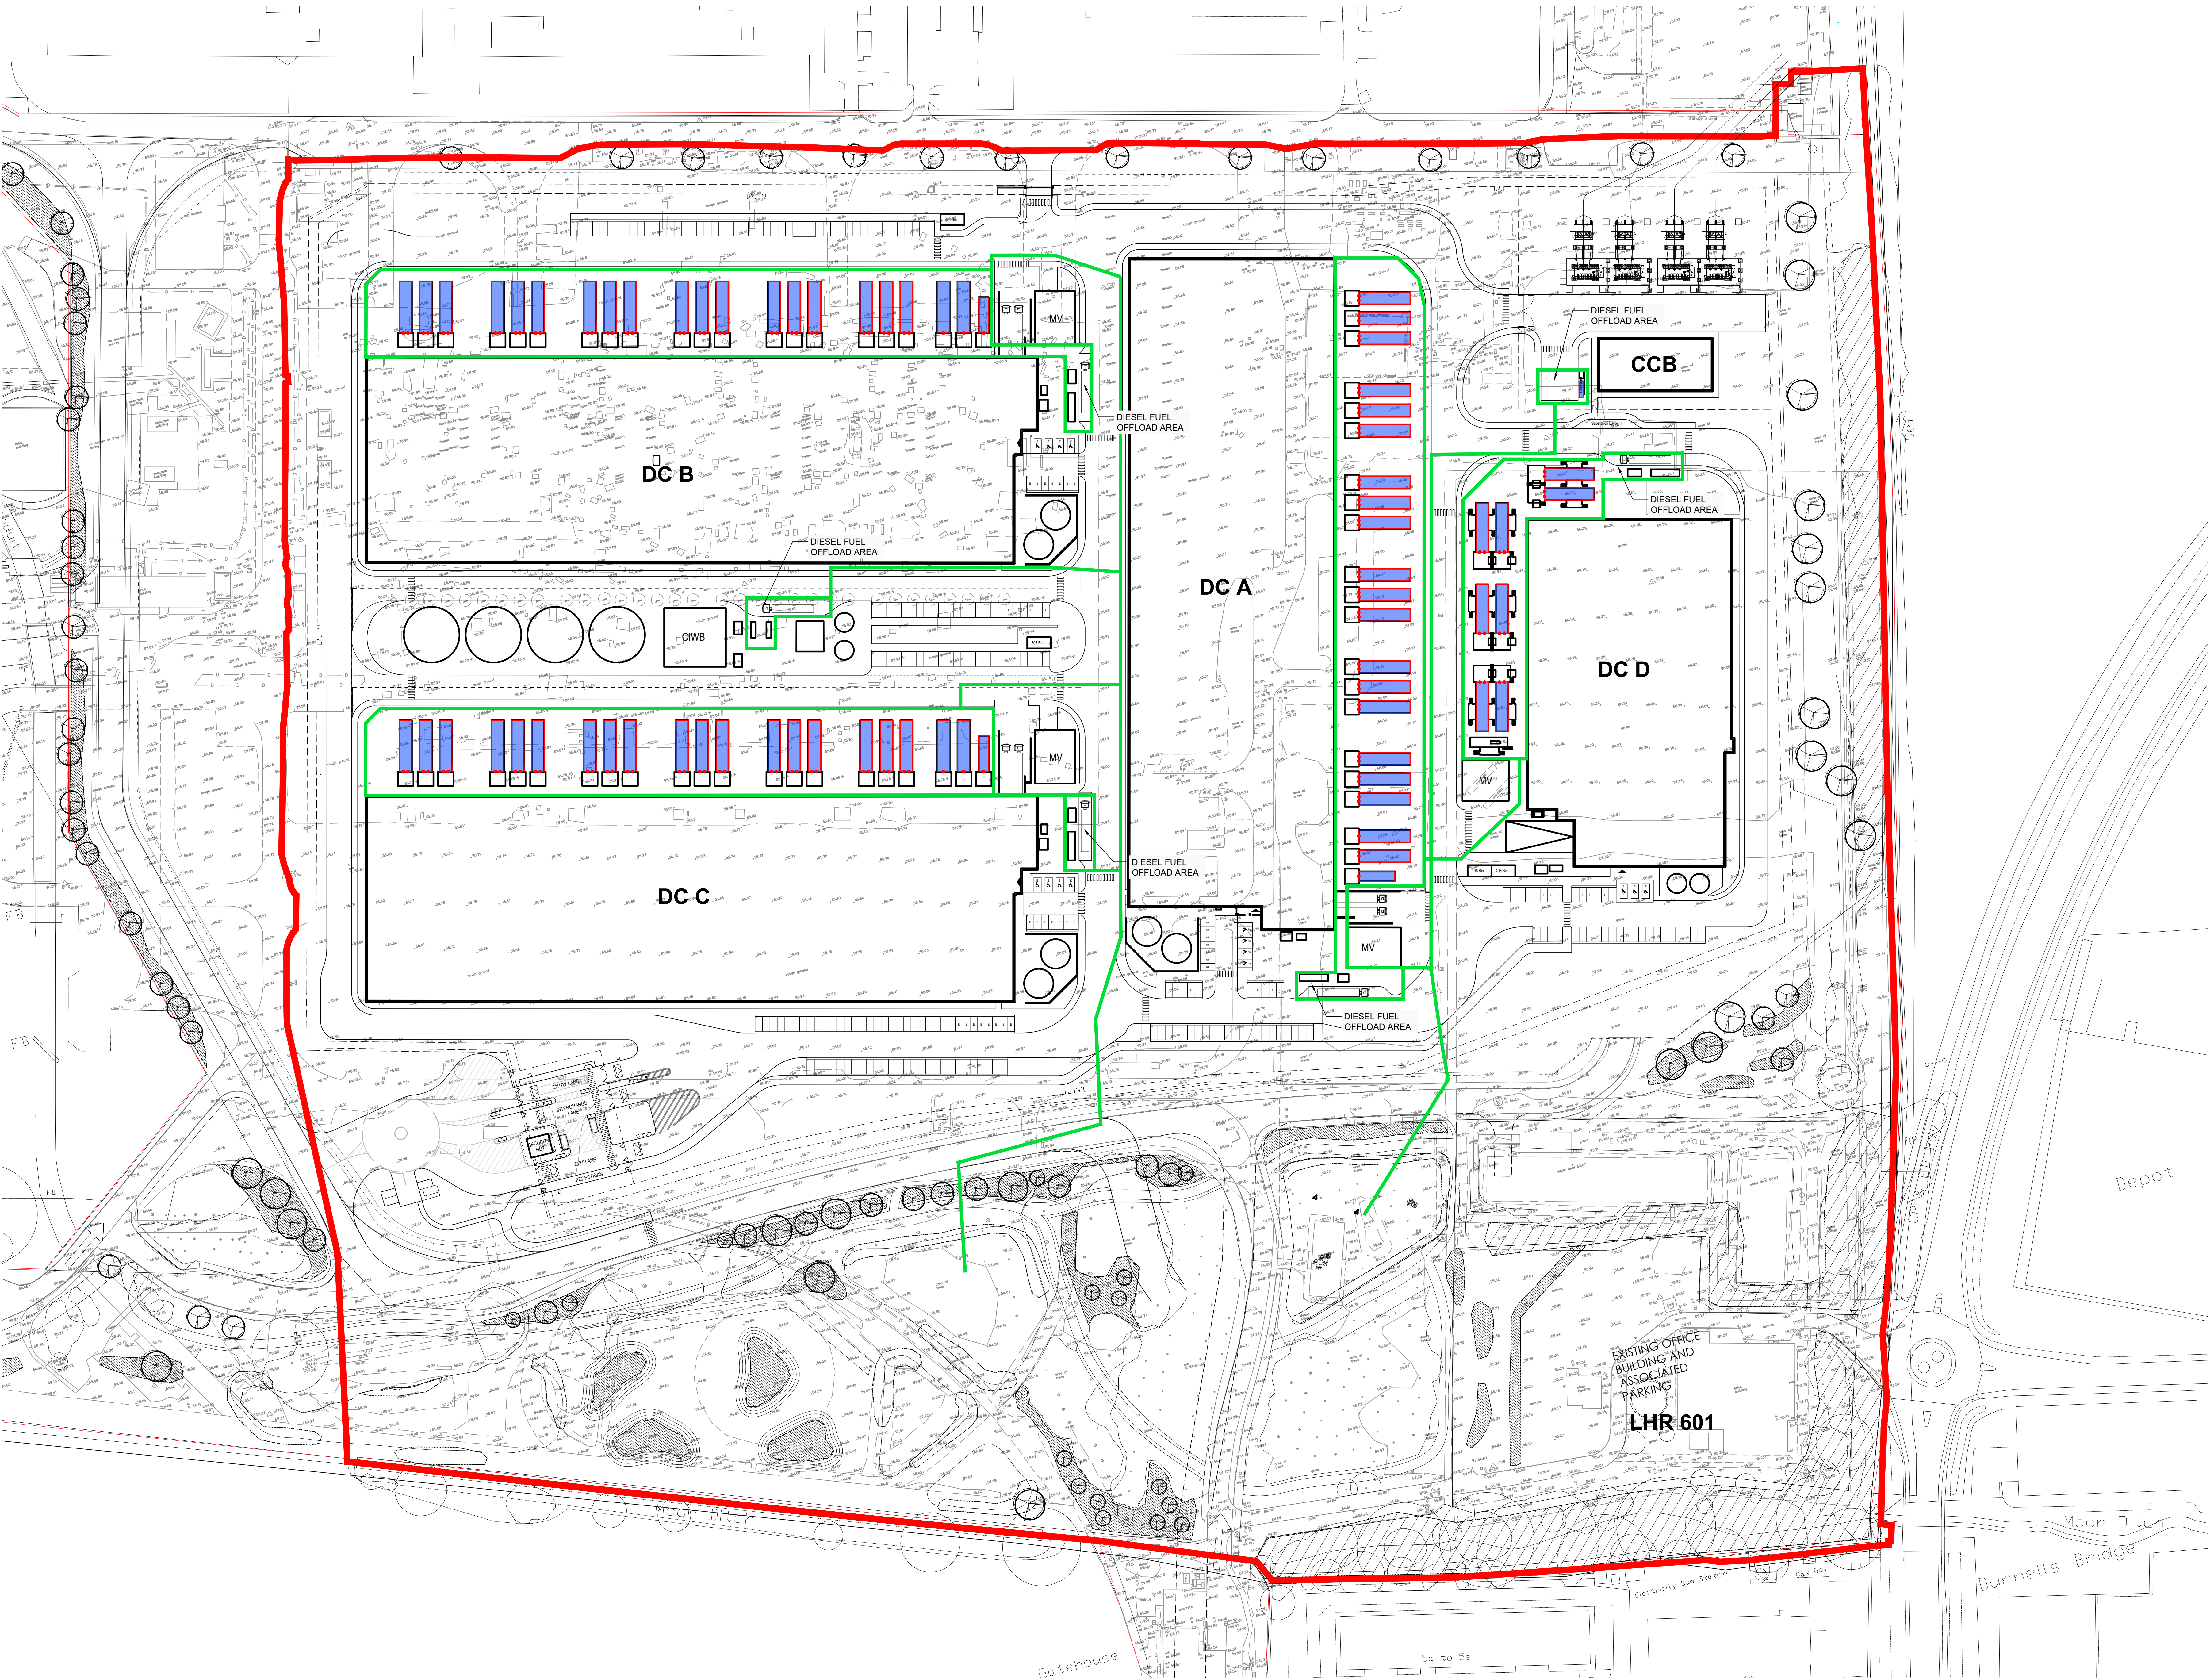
MV

DIESEL FUEL OFFLOAD AREA

CCB

DIESEL FUEL OFFLOAD AREA

DC B

DIESEL FUEL OFFLOAD AREA

DIESEL FUEL OFFLOAD AREA

DC A

CIWB

DC D

MV

MV

DIESEL FUEL OFFLOAD AREA

DC C

MV

DIESEL FUEL OFFLOAD AREA

ENTRY LANE

INTERCHANGE LANE

EXIT LANE

PEDESTRIAN

Depot

EXISTING OFFICE BUILDING AND ASSOCIATED PARKING

LHR 601

Moor Ditch

Moor Ditch

Durnells Bridge

Electricity Sub Station

Gatehouse

5a to 5e

FB

FB

FB